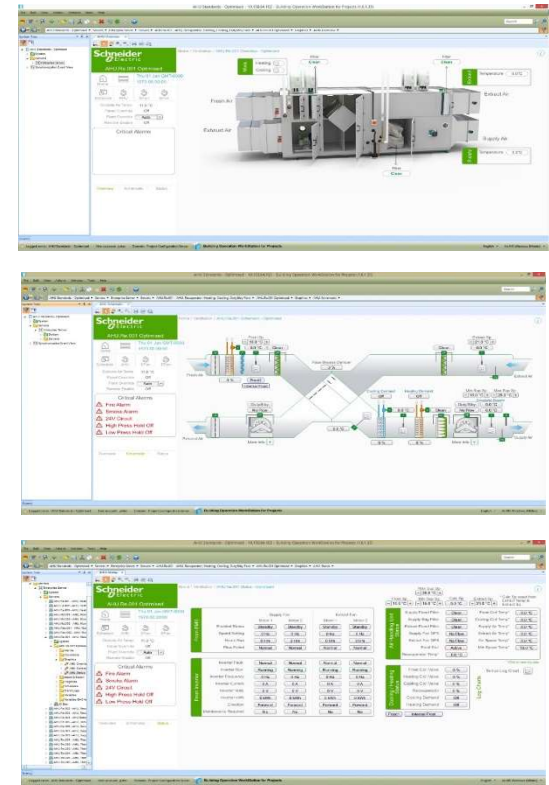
Schneider Electric

AHU Re 001 Optimised

Critical Alarms

Fresh Air

Exhaust Air

Extract Air

Supply Air

Temperature

Schneider Electric

AHU Re 001 Optimised

Critical Alarms

Fire Alarm

Smoke Alarm

24V Circuit

High Press Hold Off

Low Press Hold Off

Schneider Electric

AHU Re 001 Optimised

Critical Alarms

Fire Alarm

Smoke Alarm

24V Circuit

High Press Hold Off

Low Press Hold Off

Building Operation WorkStation for Projects